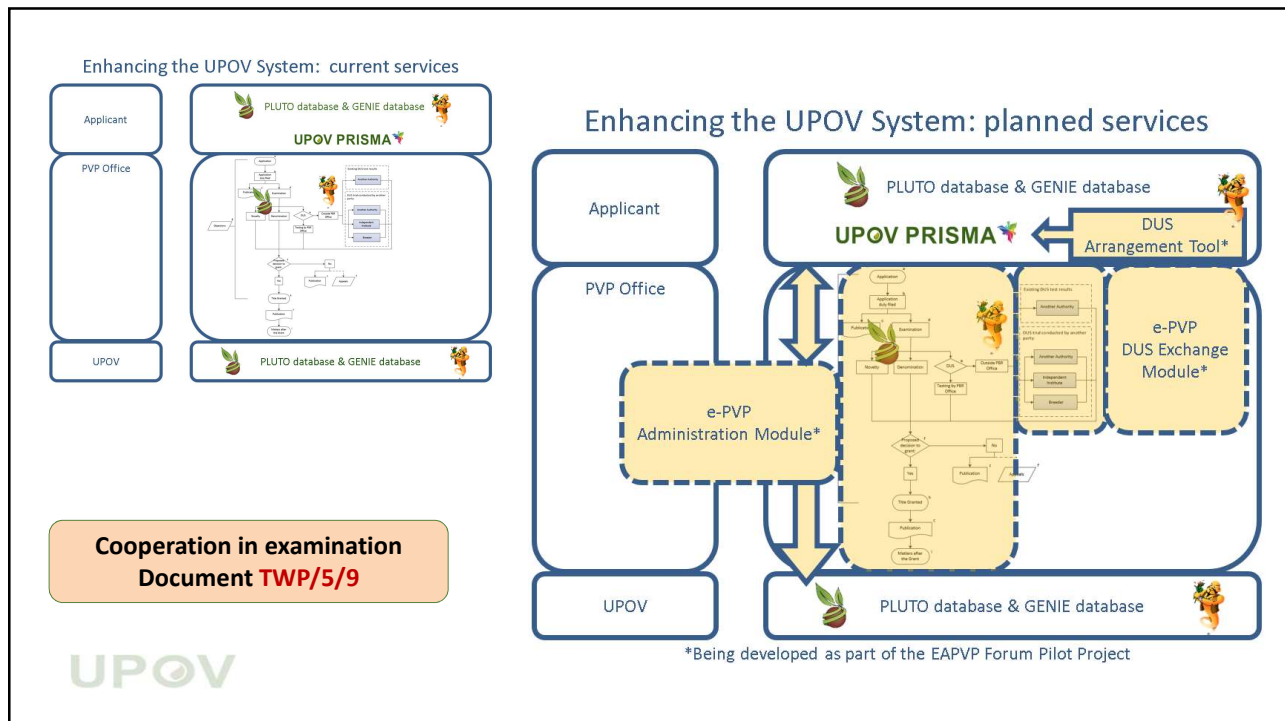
Enhancing the UPOV System: current services

Applicant

PLUTO database & GENIE database

UPOV PRISMA

PVP Office

UPOV

PLUTO database & GENIE database

Enhancing the UPOV System: planned services

Applicant

PLUTO database & GENIE database

UPOV PRISMA

DUS Arrangement Tool*

PVP Office

Application

Application duly filed

Publication

Examination

Novelty

Denomination

DUS

Outside PBR Office

Testing by PBR Office

Proposed decision to grant

No

Publication

Appeals

Yes

Title Granted

Publication

Matters after the Grant

Existing DUS test results

Another Authority

DUS trial conducted by another party

Another Authority

Independent Institute

Breeder

e-PVP DUS Exchange Module*

e-PVP Administration Module*

Cooperation in examination Document TWP/5/9

UPOV

PLUTO database & GENIE database

*Being developed as part of the EAPVP Forum Pilot Project

UPOV